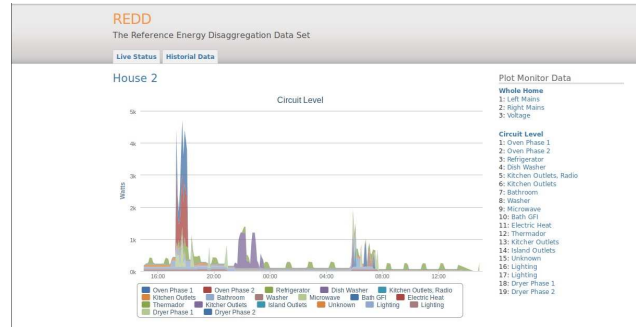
REDD
The Reference Energy Disaggregation Data Set

Live Status Historial Data

House 2

Circuit Level

5k
4k
3k
2k
1k
0k

Watts

16:00 20:00 00:00 04:00 08:00 12:00

Oven Phase 1 Oven Phase 2 Refrigerator Dish Washer Kitchen Outlets, Radio
Kitchen Outlets Bathroom Washer Microwave Bath GFI Electric Heat
Thermador Kitcher Outlets Island Outlets Unknown Lighting Lighting
Dryer Phase 1 Dryer Phase 2

Plot Monitor Data

Whole Home
1: Left Mains
2: Right Mains
3: Voltage

Circuit Level
1: Oven Phase 1
2: Oven Phase 2
3: Refrigerator
4: Dish Washer
5: Kitchen Outlets, Radio
6: Kitchen Outlets
7: Bathroom
8: Washer
9: Microwave
10: Bath GFI
11: Electric Heat
12: Thermador
13: Kitcher Outlets
14: Island Outlets
15: Unknown
16: Lighting
17: Lighting
18: Dryer Phase 1
19: Dryer Phase 2